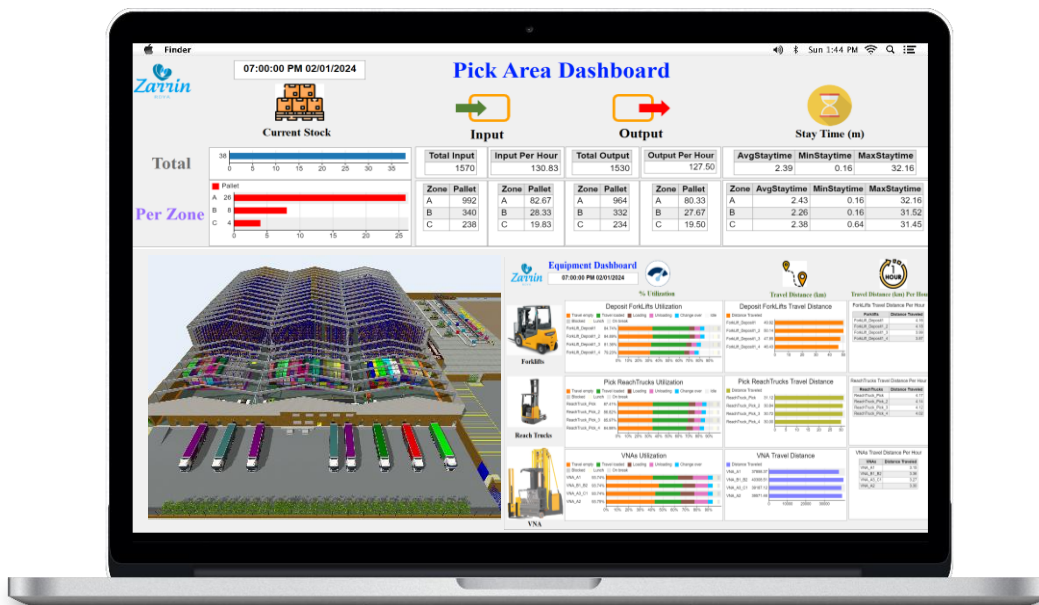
Finder

Sun 1:44 PM

Zarrin

07:00:00 PM 02/01/2024

Pick Area Dashboard

Current Stock

Input

Output

Stay Time (m)

Total

36

0 5 10 15 20 25 30 35

| Total Input | Input Per Hour |
|---|---|
| 1570 | 130.83 |

| Total Output | Output Per Hour |
|---|---|
| 1530 | 127.50 |

| AvgStaytime | MinStaytime | MaxStaytime |
|---|---|---|
| 2.39 | 0.16 | 32.16 |

Per Zone

Pallet

A 26

B 8

C 4

0 5 10 15 20 25

| Zone | Pallet |
|---|---|
| A | 992 |
| B | 340 |
| C | 238 |

| Zone | Pallet |
|---|---|
| A | 82.67 |
| B | 28.33 |
| C | 19.83 |

| Zone | Pallet |
|---|---|
| A | 964 |
| B | 332 |
| C | 234 |

| Zone | Pallet |
|---|---|
| A | 80.33 |
| B | 27.67 |
| C | 19.50 |

| Zone | AvgStaytime | MinStaytime | MaxStaytime |
|---|---|---|---|
| A | 2.43 | 0.16 | 32.16 |
| B | 2.26 | 0.16 | 31.52 |
| C | 2.38 | 0.64 | 31.45 |

Equipment Dashboard

07:00:00 PM 02/01/2024

% Utilization

Travel Distance (km)

Travel Distance (km) Per Hour

ForkLifts

Deposit ForkLifts Utilization

Deposit ForkLifts Travel Distance

ForkLifts Travel Distance Per Hour

Reach Trucks

Pick ReachTrucks Utilization

Pick ReachTrucks Travel Distance

ReachTrucks Travel Distance Per Hour

VNA

VNAs Utilization

VNA Travel Distance

VNAs Travel Distance Per Hour